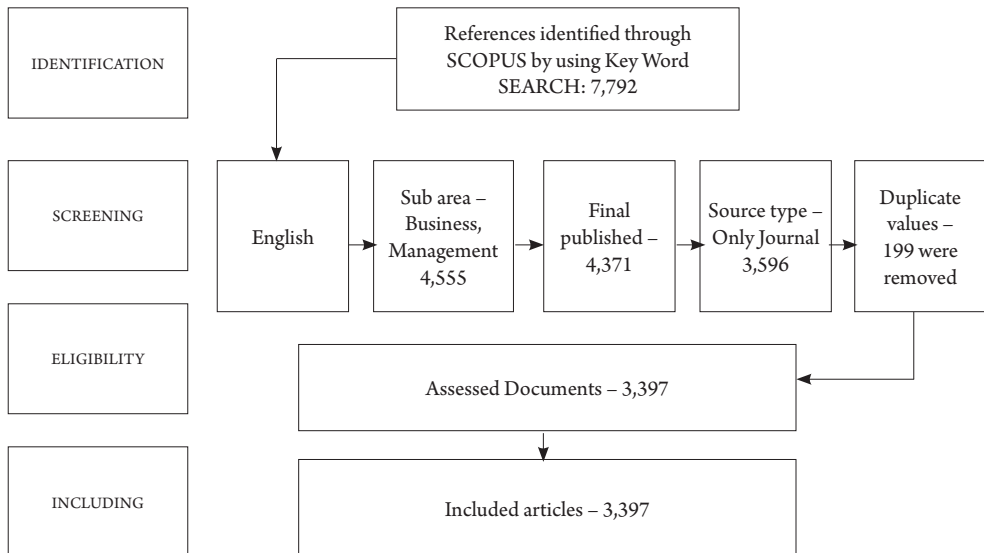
IDENTIFICATION

References identified through SCOPUS by using Key Word SEARCH: 7,792

SCREENING

English

Sub area – Business, Management 4,555

Final published – 4,371

Source type – Only Journal 3,596

Duplicate values – 199 were removed

ELIGIBILITY

Assessed Documents – 3,397

INCLUDING

Included articles – 3,397